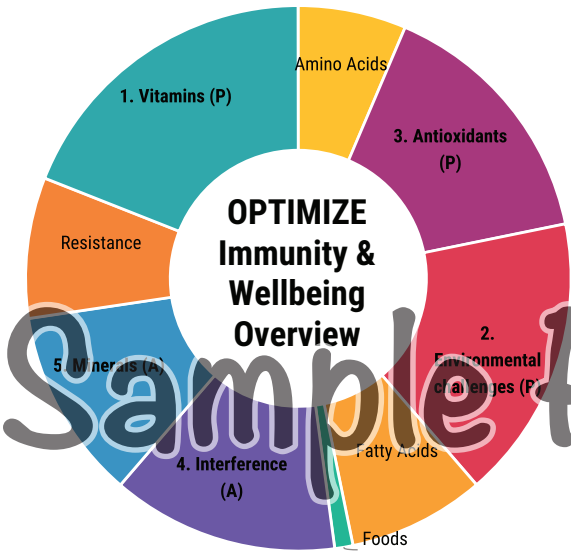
OPTIMIZE Immunity & Wellbeing Overview

Amino Acids

3. Antioxidants (P)

2. Environmental challenges (P)

Fatty Acids

Foods

4. Interference (A)

5. Minerals (A)

Resistance

1. Vitamins (P)

Sample t